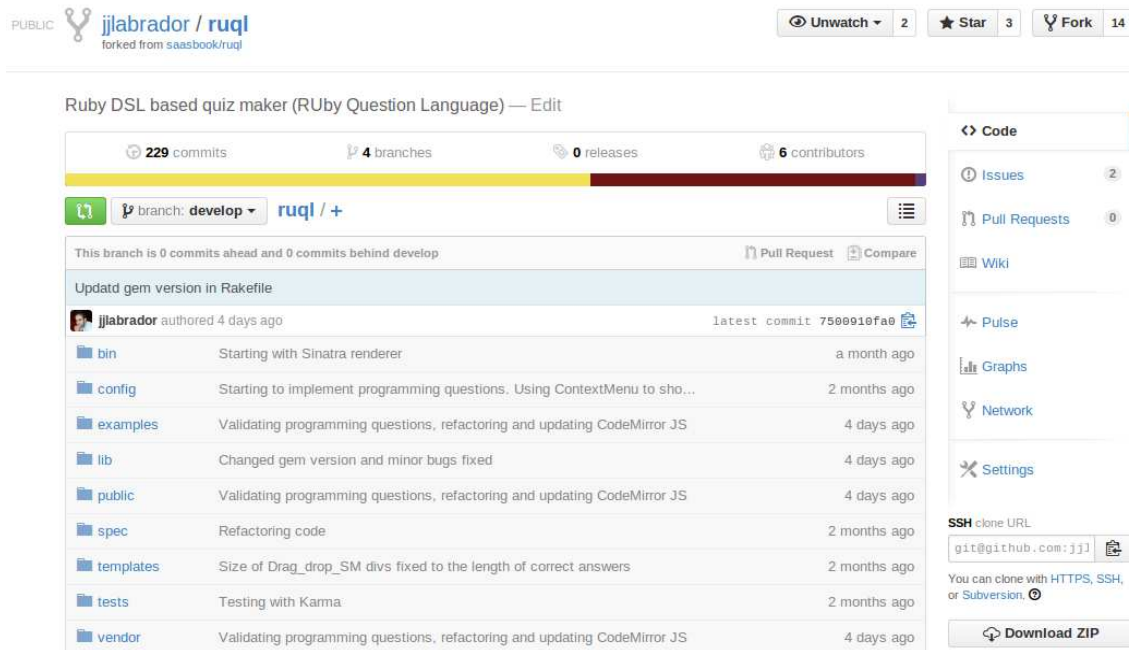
PUBLIC jjlabrador / ruql
forked from saasbook/ruql

Unwatch 2 Star 3 Fork 14

Ruby DSL based quiz maker (RUby Question Language) — Edit

229 commits 4 branches 0 releases 6 contributors

branch: develop ruql / +

This branch is 0 commits ahead and 0 commits behind develop

Pull Request Compare

Updatd gem version in Rakefile

jjlabrador authored 4 days ago latest commit 7500910fa0

| | | |
|---|---|---|
| bin | Starting with Sinatra renderer | a month ago |
| config | Starting to implement programming questions. Using ContextMenu to sho... | 2 months ago |
| examples | Validating programming questions, refactoring and updating CodeMirror JS | 4 days ago |
| lib | Changed gem version and minor bugs fixed | 4 days ago |
| public | Validating programming questions, refactoring and updating CodeMirror JS | 4 days ago |
| spec | Refactoring code | 2 months ago |
| templates | Size of Drag_drop_SM divs fixed to the length of correct answers | 2 months ago |
| tests | Testing with Karma | 2 months ago |
| vendor | Validating programming questions, refactoring and updating CodeMirror JS | 4 days ago |

Code
Issues 2
Pull Requests 0
Wiki
Pulse
Graphs
Network
Settings

SSH clone URL
git@github.com:jjl
You can clone with HTTPS, SSH, or Subversion.

Download ZIP